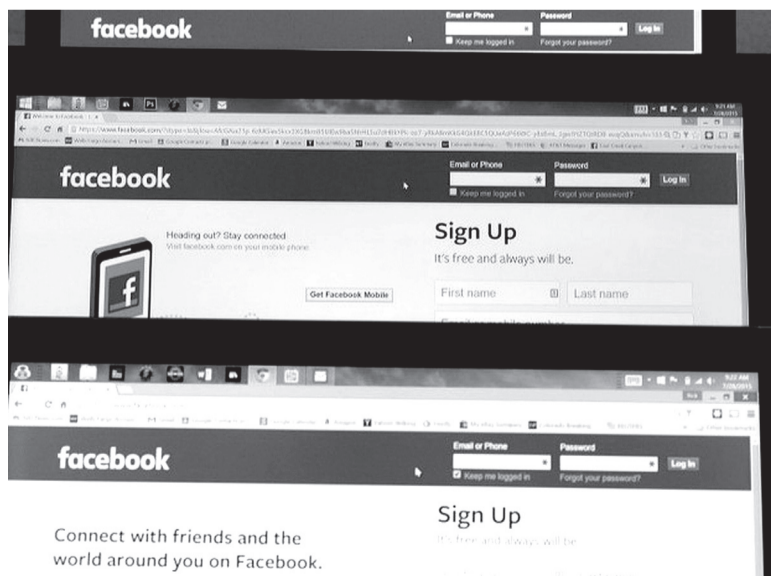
facebook
Email or Phone
Password
Log In
Keep me logged in
Forgot your password?

Welcome to Facebook
https://www.facebook.com/
facebook
Email or Phone
Password
Log In
Keep me logged in
Forgot your password?
Heading out? Stay connected
Visit facebook.com on your mobile phone.
Get Facebook Mobile
Sign Up
It's free and always will be.
First name
Last name

facebook
Email or Phone
Password
Log In
Keep me logged in
Forgot your password?
Connect with friends and the world around you on Facebook.
Sign Up
It's free and always will be.